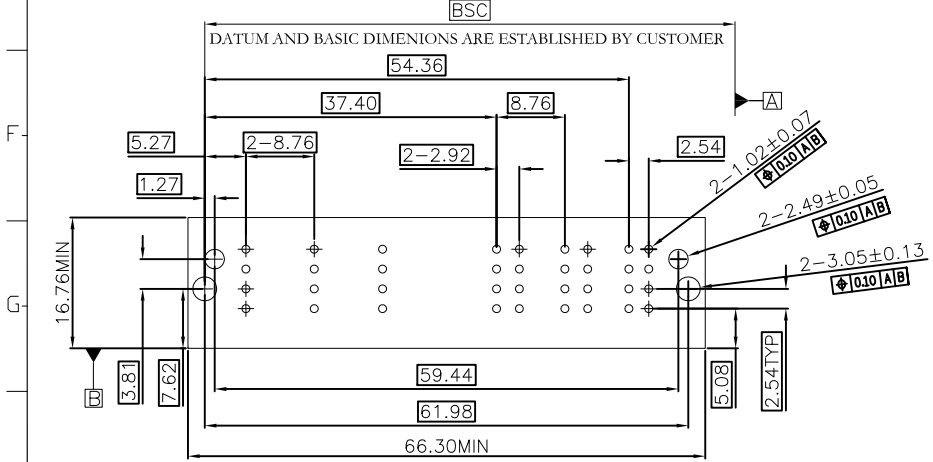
BSC

DATUM AND BASIC DIMENIONS ARE ESTABLISHED BY CUSTOMER

54.36

37.40

8.76

A

F

5.27

2-8.76

2-2.92

2.54

$2-1.02\pm0.07$

0.10 A B

1.27

$2-2.49\pm0.05$

0.10 A B

$2-3.05\pm0.13$

0.10 A B

16.76MIN

G

B

3.81

7.62

59.44

61.98

66.30MIN

5.08

2.54TYP